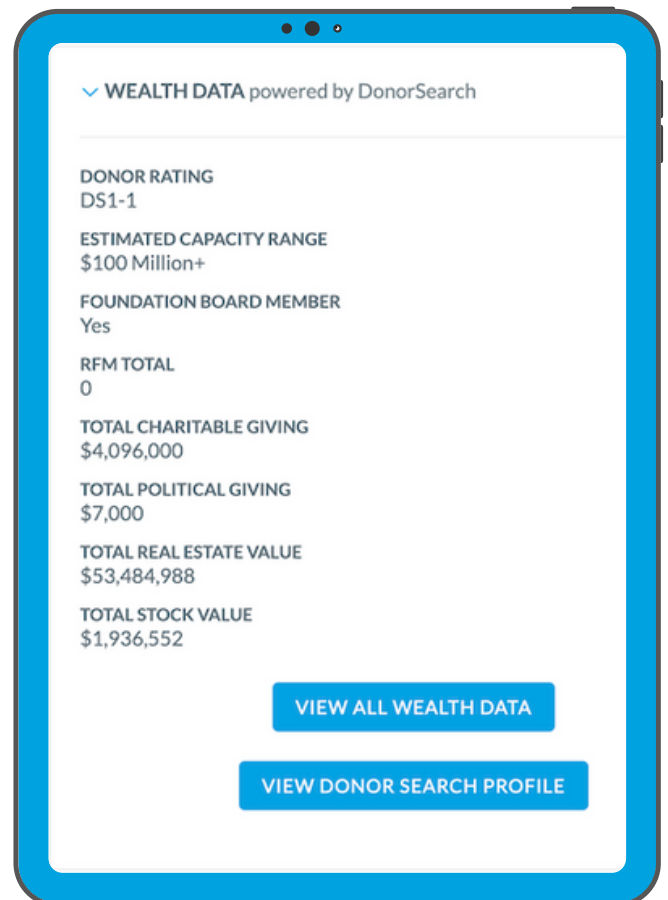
WEALTH DATA powered by DonorSearch

DONOR RATING
DS1-1

ESTIMATED CAPACITY RANGE
$100 Million+

FOUNDATION BOARD MEMBER
Yes

RFM TOTAL
0

TOTAL CHARITABLE GIVING
$4,096,000

TOTAL POLITICAL GIVING
$7,000

TOTAL REAL ESTATE VALUE
$53,484,988

TOTAL STOCK VALUE
$1,936,552

VIEW ALL WEALTH DATA

VIEW DONOR SEARCH PROFILE